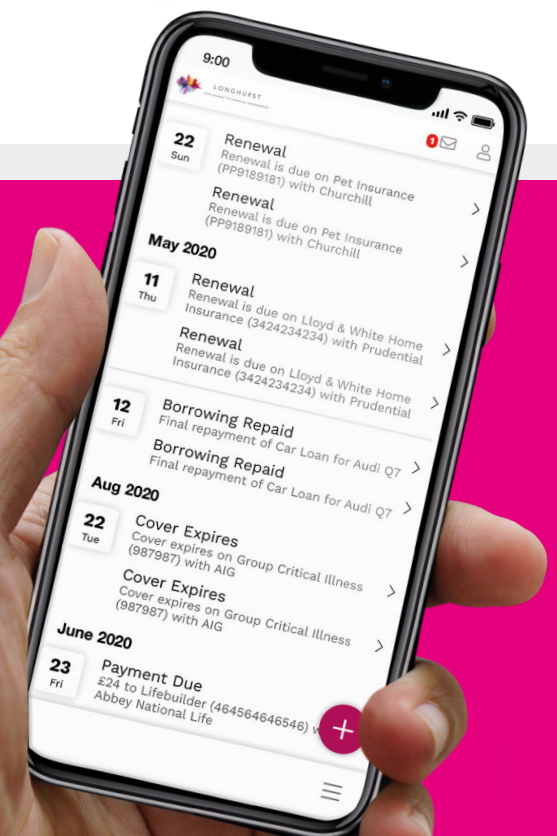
9:00

LONGHURST

1

22
Sun

Renewal
Renewal is due on Pet Insurance (PP9189181) with Churchill

Renewal
Renewal is due on Pet Insurance (PP9189181) with Churchill

May 2020

11
Thu

Renewal
Renewal is due on Lloyd & White Home Insurance (3424234234) with Prudential

Renewal
Renewal is due on Lloyd & White Home Insurance (3424234234) with Prudential

12
Fri

Borrowing Repaid
Final repayment of Car Loan for Audi Q7

Borrowing Repaid
Final repayment of Car Loan for Audi Q7

Aug 2020

22
Tue

Cover Expires
Cover expires on Group Critical Illness (987987) with AIG

Cover Expires
Cover expires on Group Critical Illness (987987) with AIG

June 2020

23
Fri

Payment Due
£24 to Lifebuilder (464564646546) w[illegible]
Abbey National Life

+